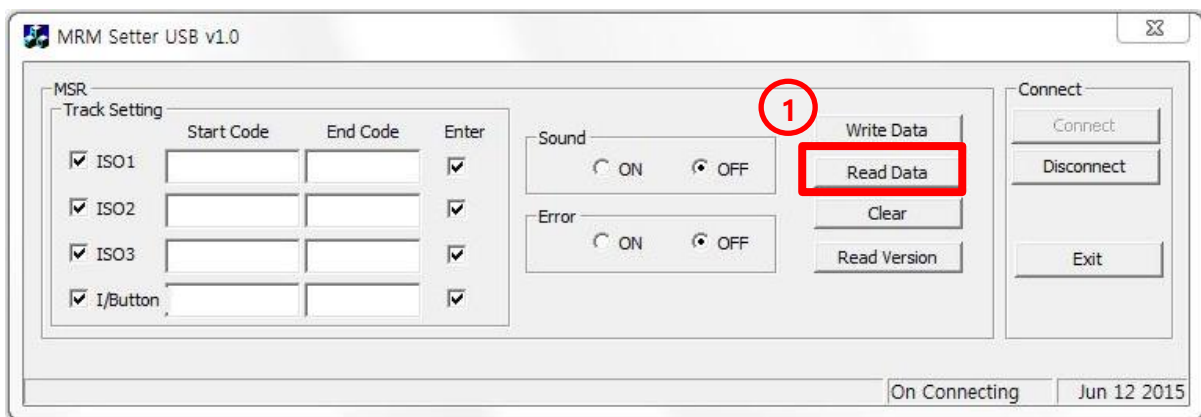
MRM Setter USB v1.0

MSR
Track Setting

| | Start Code | End Code | Enter |
|---|---|---|---|
| ISO1 | | | |
| ISO2 | | | |
| ISO3 | | | |
| I/Button | | | |

Sound
ON OFF

Error
ON OFF

1
Write Data
Read Data
Clear
Read Version

Connect
Connect
Disconnect
Exit

On Connecting
Jun 12 2015